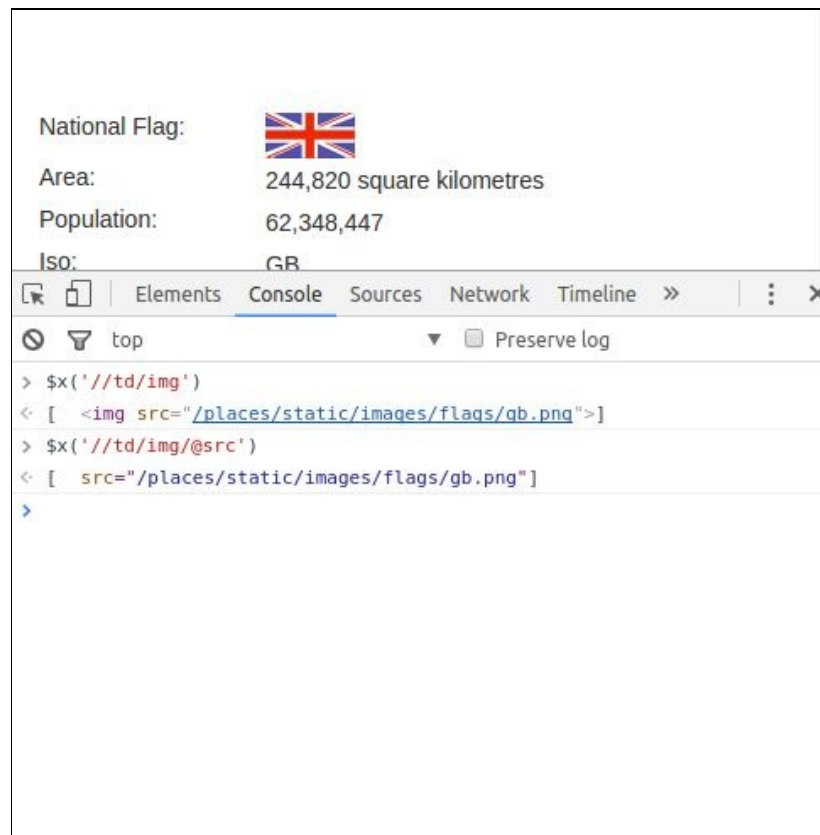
National Flag:

Area: 244,820 square kilometres

Population: 62,348,447

Iso: GB

Elements Console Sources Network Timeline »

top ▼ Preserve log

> $x('//td/img')
< [ <img src="/places/static/images/flags/gb.png">]
> $x('//td/img/@src')
< [ src="/places/static/images/flags/gb.png"]
>